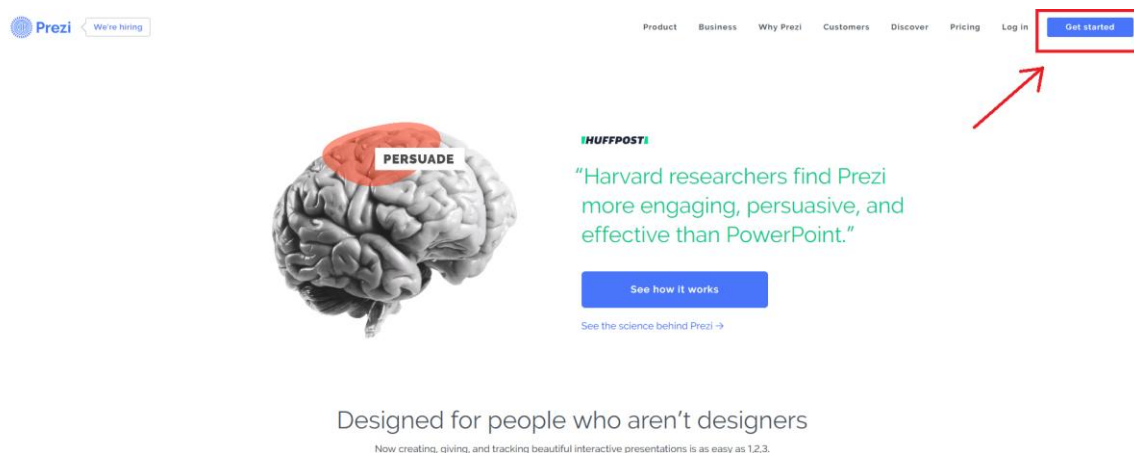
Prezi We're hiring

Product Business Why Prezi Customers Discover Pricing Log in Get started

PERSUADE

HUFFPOST

"Harvard researchers find Prezi more engaging, persuasive, and effective than PowerPoint."

See how it works

See the science behind Prezi →

Designed for people who aren't designers

Now creating, giving, and tracking beautiful interactive presentations is as easy as 1,2,3.